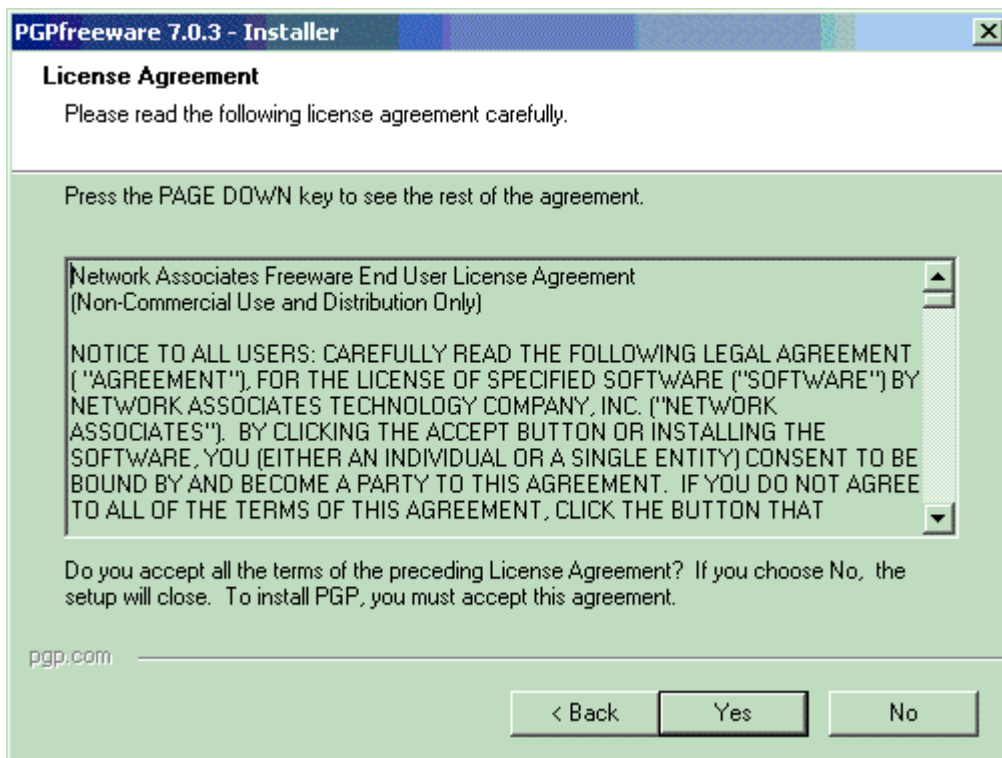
PGPfreeware 7.0.3 - Installer

License Agreement

Please read the following license agreement carefully.

Press the PAGE DOWN key to see the rest of the agreement.

Network Associates Freeware End User License Agreement
(Non-Commercial Use and Distribution Only)

NOTICE TO ALL USERS: CAREFULLY READ THE FOLLOWING LEGAL AGREEMENT ("AGREEMENT"), FOR THE LICENSE OF SPECIFIED SOFTWARE ("SOFTWARE") BY NETWORK ASSOCIATES TECHNOLOGY COMPANY, INC. ("NETWORK ASSOCIATES"). BY CLICKING THE ACCEPT BUTTON OR INSTALLING THE SOFTWARE, YOU (EITHER AN INDIVIDUAL OR A SINGLE ENTITY) CONSENT TO BE BOUND BY AND BECOME A PARTY TO THIS AGREEMENT. IF YOU DO NOT AGREE TO ALL OF THE TERMS OF THIS AGREEMENT, CLICK THE BUTTON THAT

Do you accept all the terms of the preceding License Agreement? If you choose No, the setup will close. To install PGP, you must accept this agreement.

pgp.com

< Back Yes No